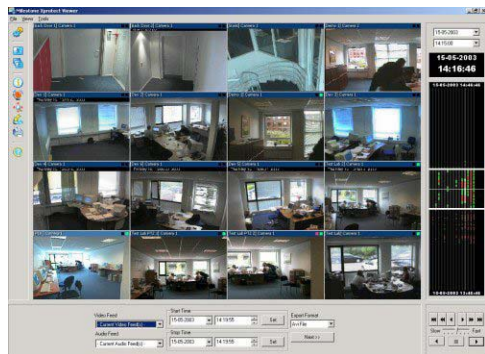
Milestone Xprotect Viewer
File Views Tools
15-05-2003
14:19:55
15-05-2003
14:16:46
Video Feed
Current Video Feed(s)
Audio Feed
Current Audio Feed(s)
Start Time
15-05-2003
14:19:55
Set
Stop Time
15-05-2003
14:19:55
Set
Export Format
AviFile
Next >>
Slow
Fast